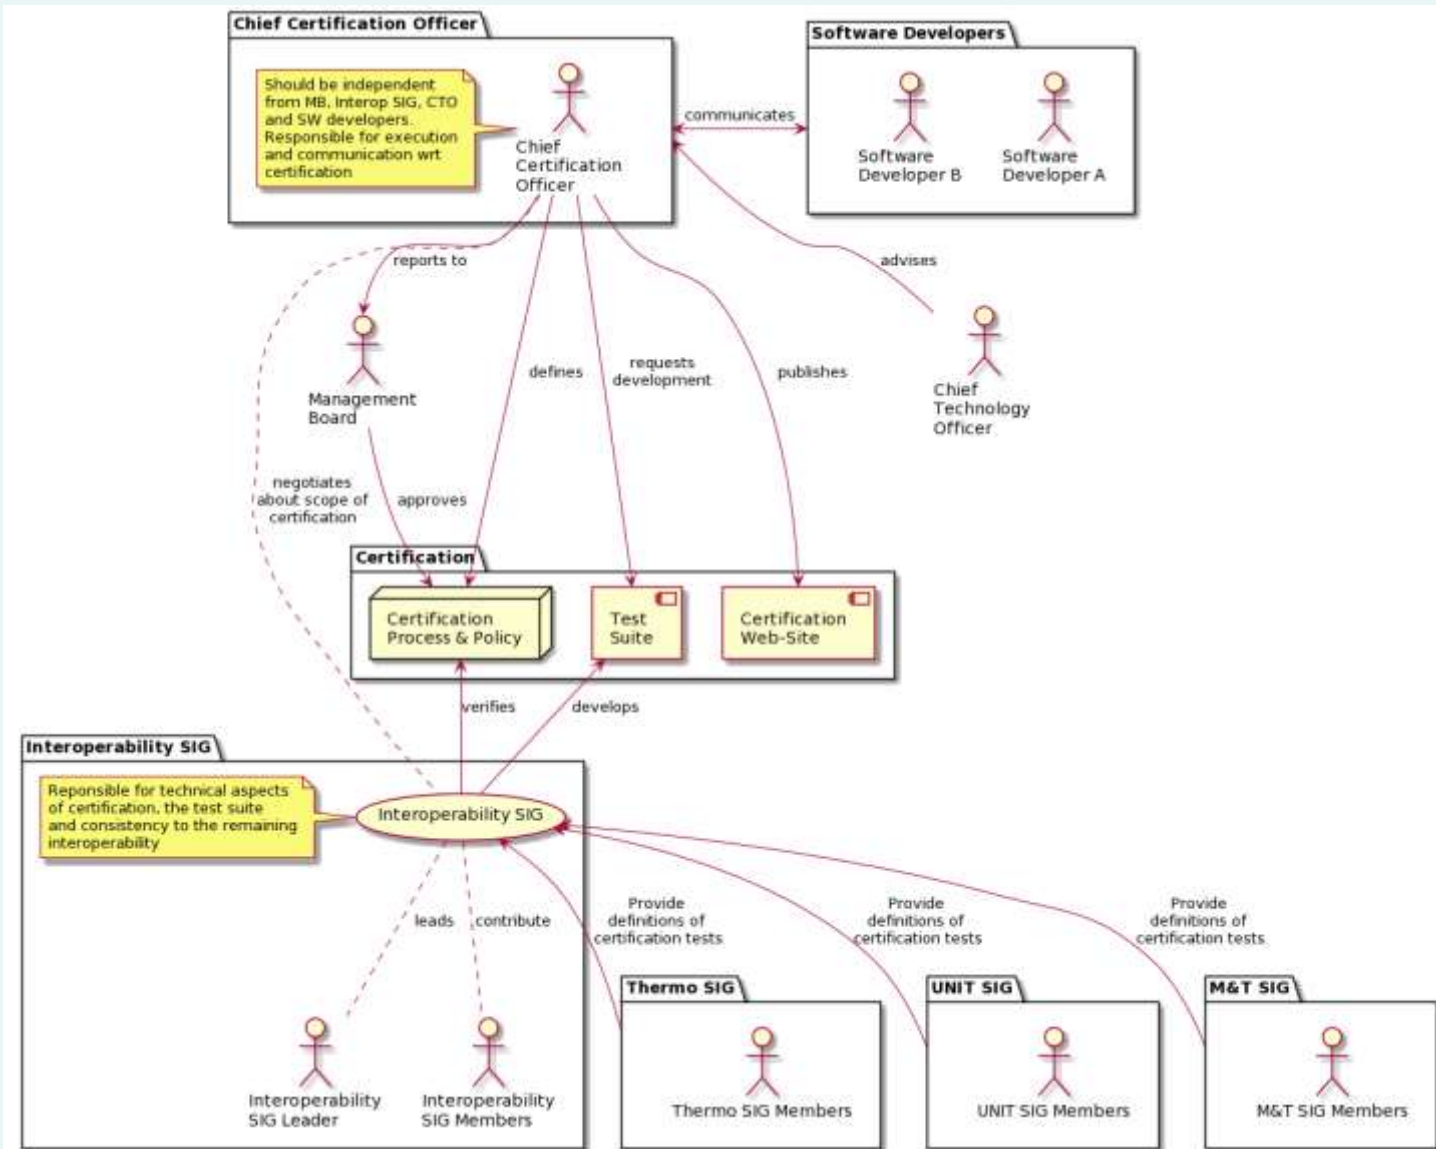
Chief Certification Officer

Should be independent from MB, Interop SIG, CTO and SW developers. Responsible for execution and communication wrt certification

Chief Certification Officer

communicates

Software Developers

Software Developer B

Software Developer A

advises

Chief Technology Officer

reports to

Management Board

defines

requests development

publishes

negotiates about scope of certification

approves

Certification

Certification Process & Policy

Test Suite

Certification Web-Site

verifies

develops

Interoperability SIG

Reponsible for technical aspects of certification, the test suite and consistency to the remaining interoperability

Interoperability SIG

leads

contribute

Provide definitions of certification tests

Provide definitions of certification tests

Provide definitions of certification tests

Interoperability SIG Leader

Interoperability SIG Members

Thermo SIG

Thermo SIG Members

UNIT SIG

UNIT SIG Members

M&T SIG

M&T SIG Members